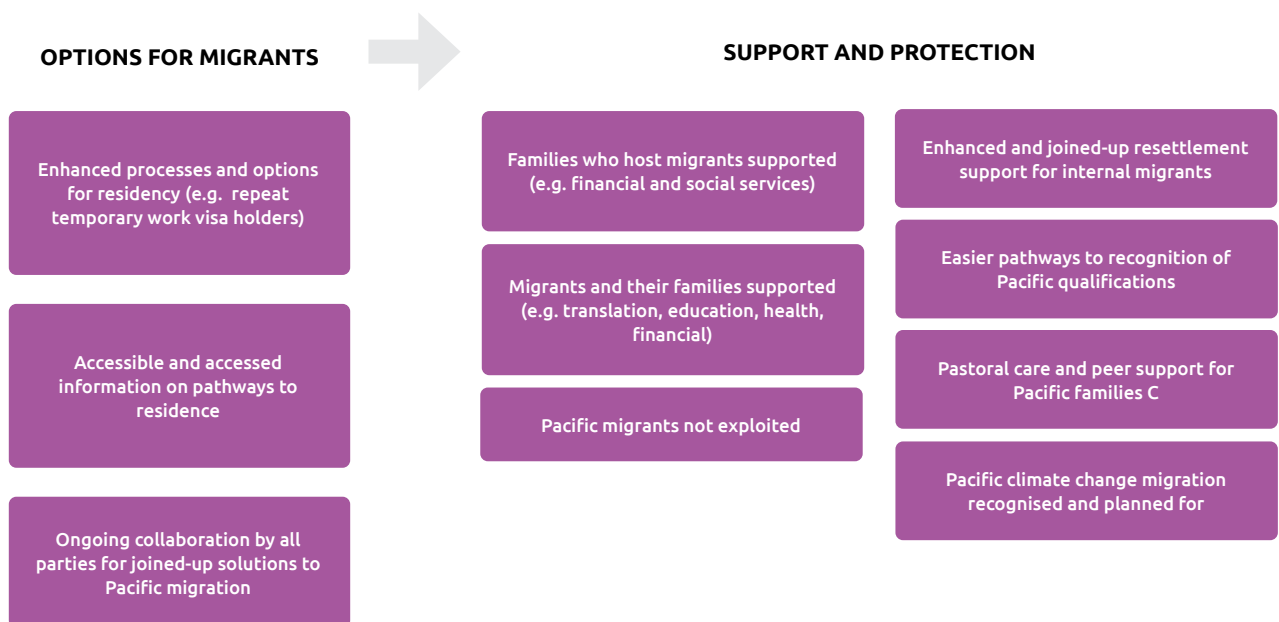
OPTIONS FOR MIGRANTS

Enhanced processes and options for residency (e.g. repeat temporary work visa holders)

Accessible and accessed information on pathways to residence

Ongoing collaboration by all parties for joined-up solutions to Pacific migration

SUPPORT AND PROTECTION

Families who host migrants supported (e.g. financial and social services)

Migrants and their families supported (e.g. translation, education, health, financial)

Pacific migrants not exploited

Enhanced and joined-up resettlement support for internal migrants

Easier pathways to recognition of Pacific qualifications

Pastoral care and peer support for Pacific families C

Pacific climate change migration recognised and planned for